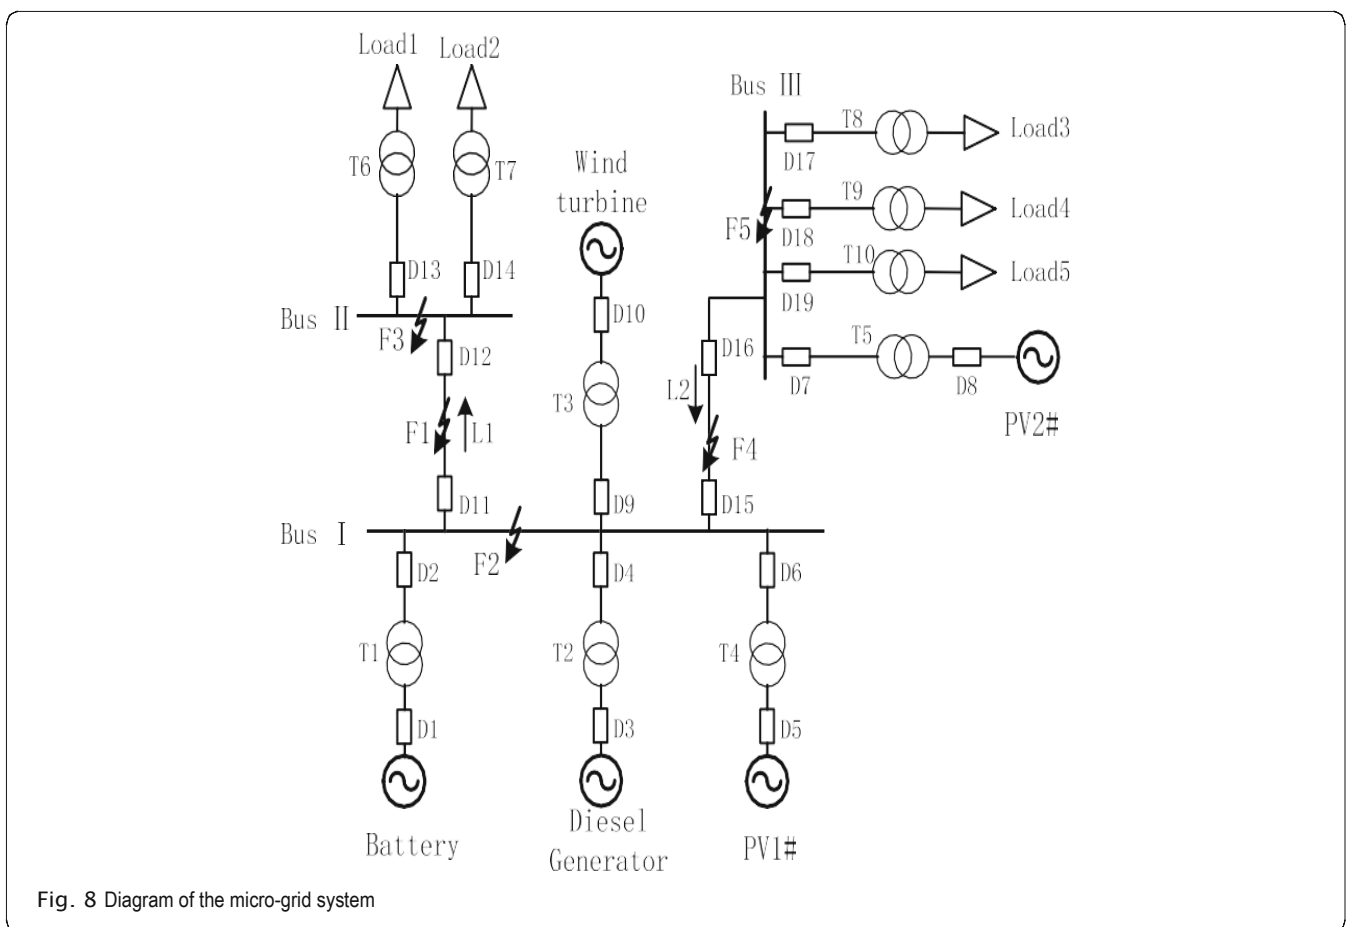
Load1 Load2

T6 T7

D13 D14

Bus II

F3 D12

F1 L1

D11

Wind turbine

D10

T3

D9

Bus III

D17 T8 Load3

F5 D18 T9 Load4

D19 T10 Load5

D16 D7 T5 D8

L2 PV2#

F4

D15

Bus I

D2 F2 D4 D6

T1 T2 T4

D1 D3 D5

Battery Diesel Generator PV1#

Fig. 8 Diagram of the micro-grid system